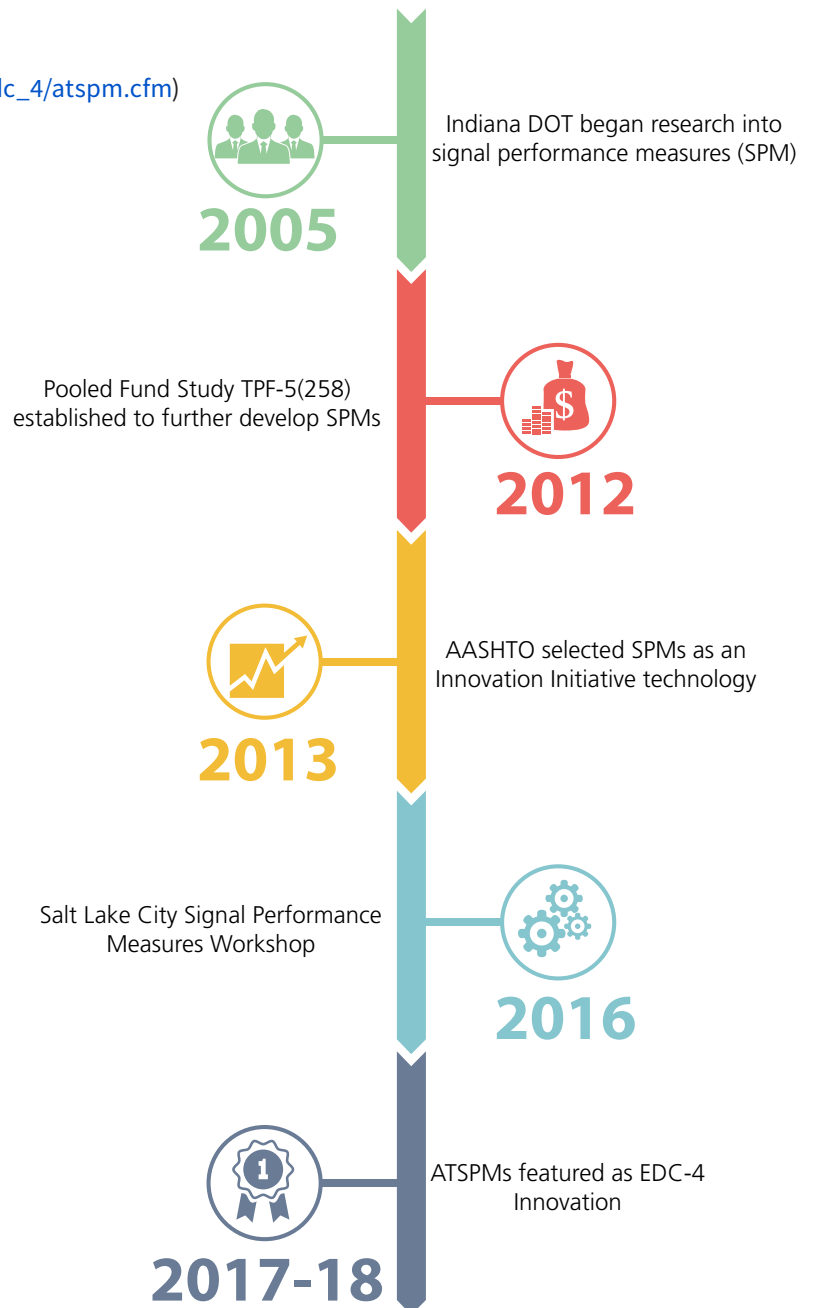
lc_4/atspm.cfm)

2005

Indiana DOT began research into signal performance measures (SPM)

Pooled Fund Study TPF-5(258) established to further develop SPMs

$

2012

AASHTO selected SPMs as an Innovation Initiative technology

2013

Salt Lake City Signal Performance Measures Workshop

2016

1

ATSPMs featured as EDC-4 Innovation

2017-18